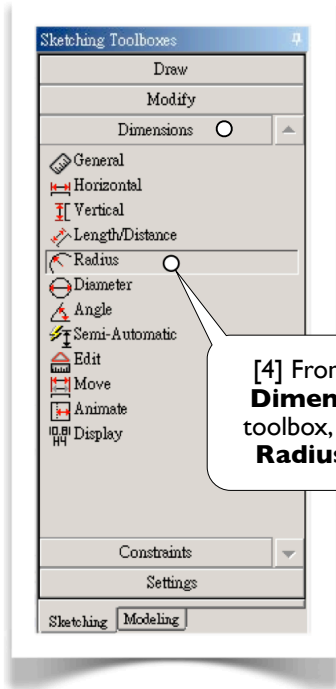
Sketching Toolboxes

Draw

Modify

Dimensions

General

Horizontal

Vertical

Length/Distance

Radius

Diameter

Angle

Semi-Automatic

Edit

Move

Animate

Display

[4] From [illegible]
Dimen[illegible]
toolbox, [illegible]
Radius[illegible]

Constraints

Settings

Sketching

Modeling